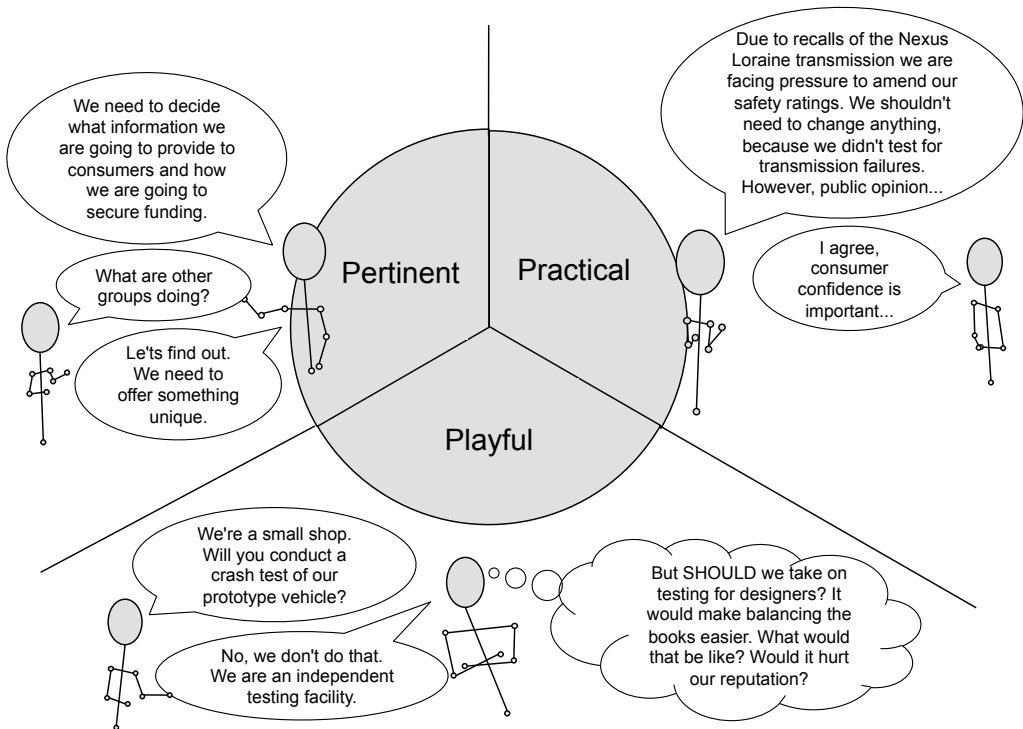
We need to decide what information we are going to provide to consumers and how we are going to secure funding.

What are other groups doing?

Le'ts find out. We need to offer something unique.

Pertinent

Practical

Due to recalls of the Nexus Loraine transmission we are facing pressure to amend our safety ratings. We shouldn't need to change anything, because we didn't test for transmission failures. However, public opinion...

I agree, consumer confidence is important...

Playful

We're a small shop. Will you conduct a crash test of our prototype vehicle?

No, we don't do that. We are an independent testing facility.

But SHOULD we take on testing for designers? It would make balancing the books easier. What would that be like? Would it hurt our reputation?